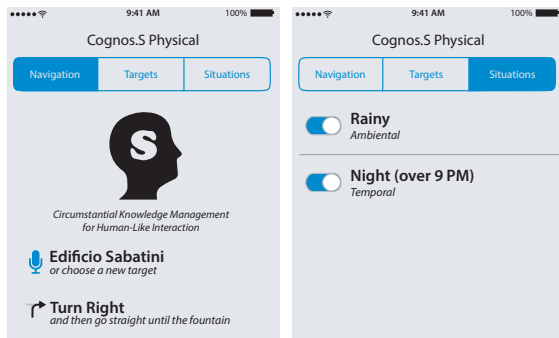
9:41 AM 100%

Cognos.S Physical

Navigation | Targets | Situations

S

Circumstantial Knowledge Management for Human-Like Interaction

Edificio Sabatini
or choose a new target

Turn Right
and then go straight until the fountain

9:41 AM 100%

Cognos.S Physical

Navigation | Targets | Situations

Rainy
Ambiental

Night (over 9 PM)
Temporal